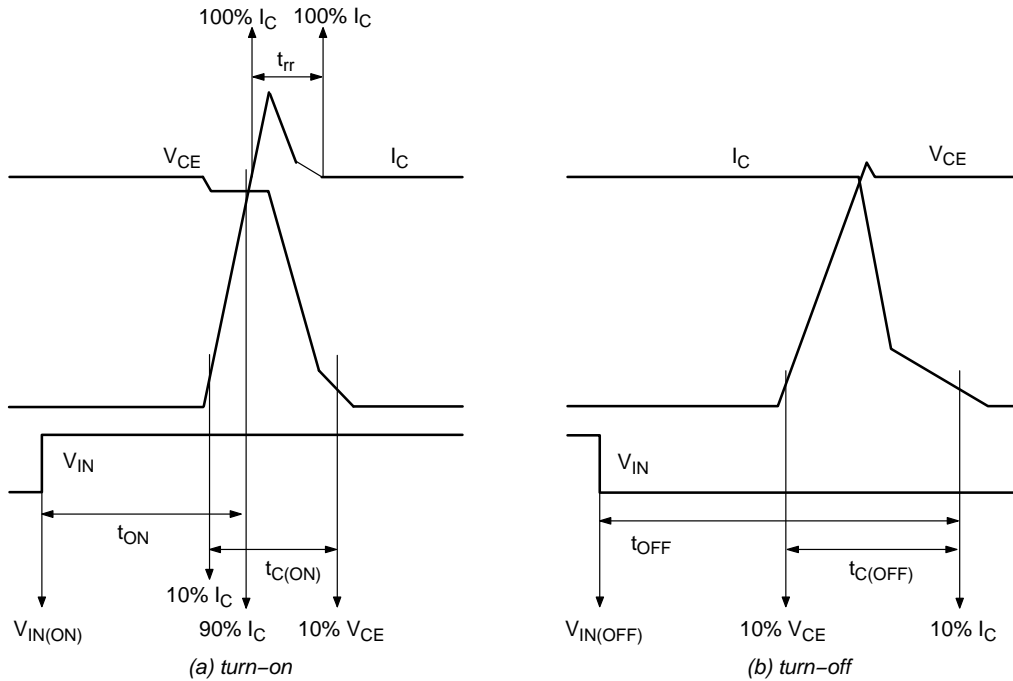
100% $I_C$ 100% $I_C$

$t_{rr}$

$V_{CE}$ $I_C$

$V_{IN}$

$t_{ON}$

$t_{C(ON)}$

10% $I_C$

$V_{IN(ON)}$ 90% $I_C$ 10% $V_{CE}$

(a) turn−on

$I_C$ $V_{CE}$

$V_{IN}$

$t_{OFF}$

$t_{C(OFF)}$

$V_{IN(OFF)}$ 10% $V_{CE}$ 10% $I_C$

(b) turn−off